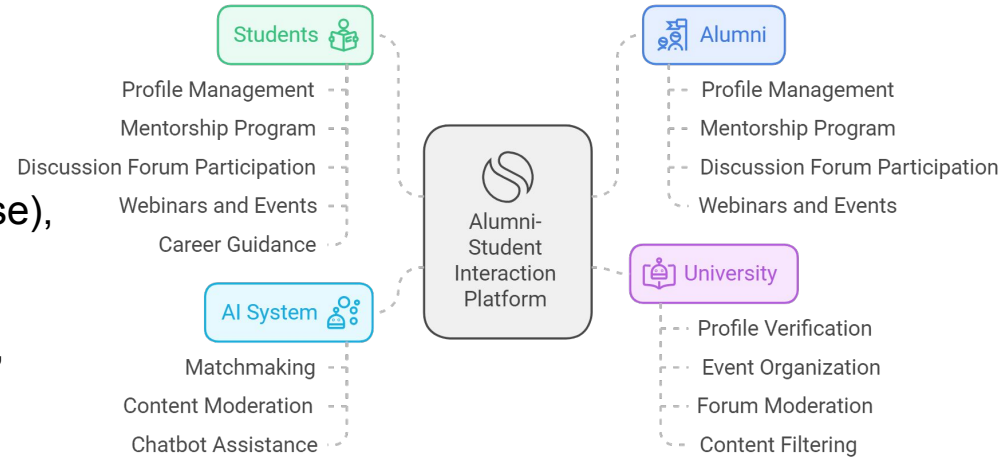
Students

Profile Management

Mentorship Program

Discussion Forum Participation

Webinars and Events

Career Guidance

se),

Alumni

Profile Management

Mentorship Program

Discussion Forum Participation

Webinars and Events

Alumni-Student Interaction Platform

AI System

Matchmaking

Content Moderation

Chatbot Assistance

University

Profile Verification

Event Organization

Forum Moderation

Content Filtering